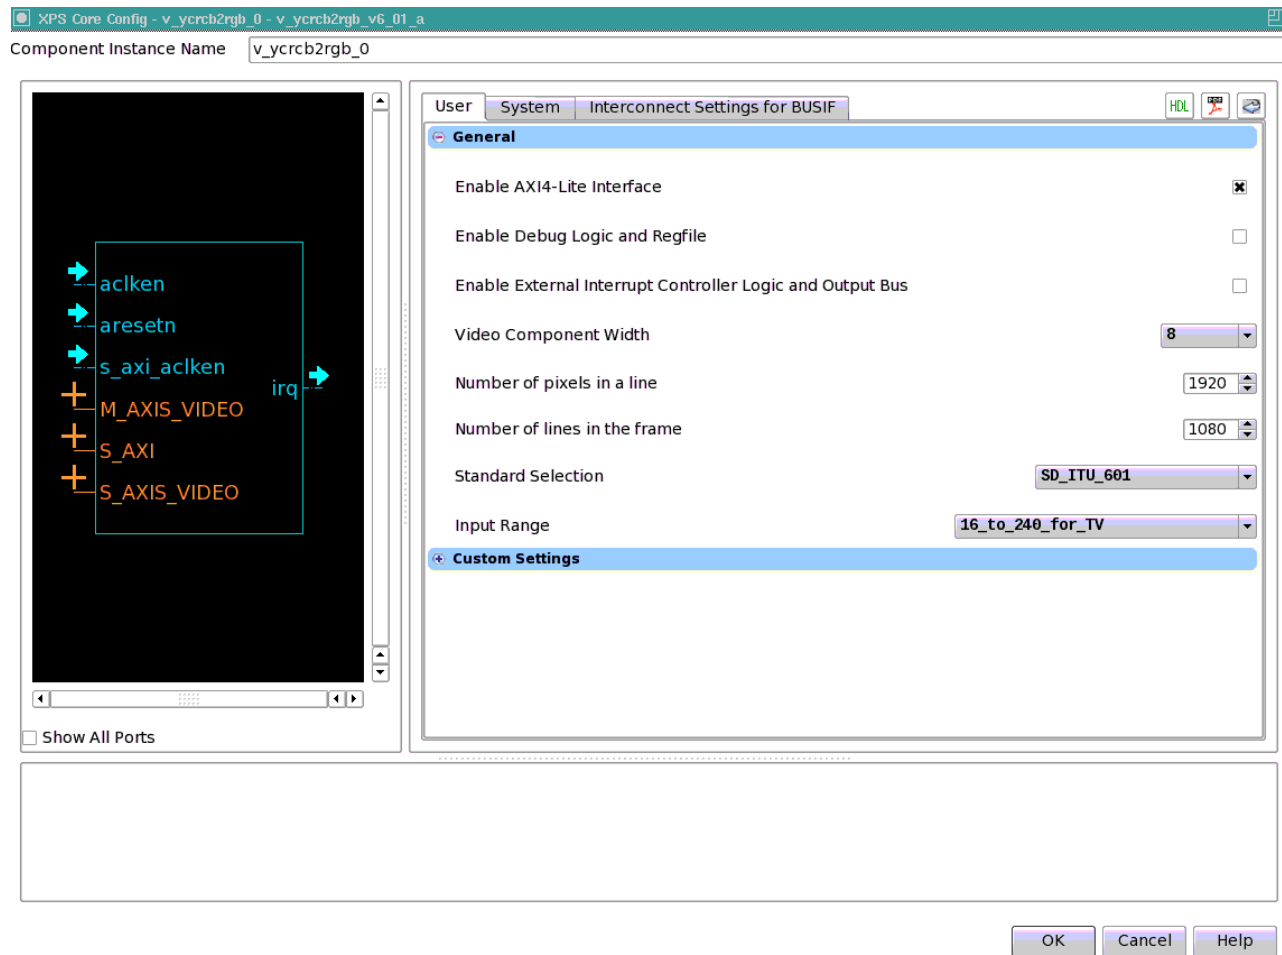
XPS Core Config - v_ycrcb2rgb_0 - v_ycrcb2rgb_v6_01_a

Component Instance Name v_ycrcb2rgb_0

aclken
aresetn
s_axi_aclken
irq
M_AXIS_VIDEO
S_AXI
S_AXIS_VIDEO

Show All Ports

User System Interconnect Settings for BUSIF

HDL

General

Enable AXI4-Lite Interface

Enable Debug Logic and Regfile

Enable External Interrupt Controller Logic and Output Bus

Video Component Width 8

Number of pixels in a line 1920

Number of lines in the frame 1080

Standard Selection SD_ITU_601

Input Range 16_to_240_for_TV

Custom Settings

OK Cancel Help